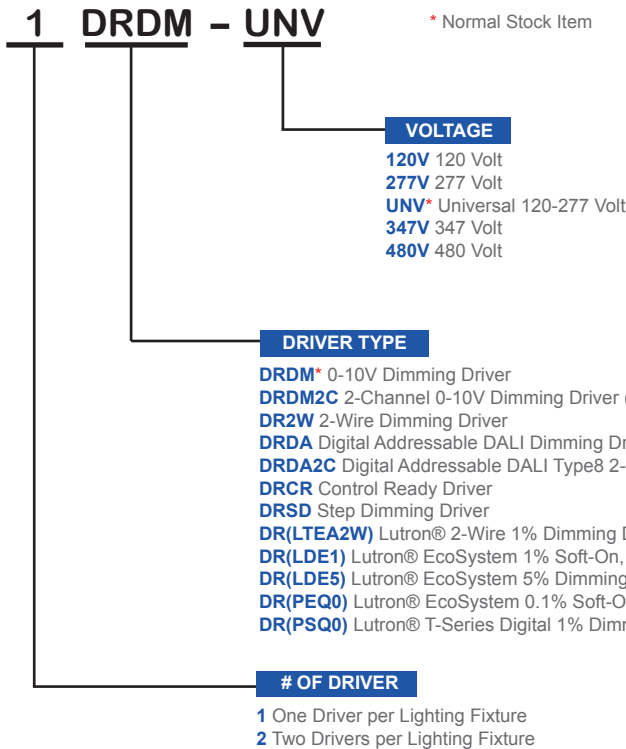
1 DRDM – UNV

* Normal Stock Item

VOLTAGE

120V 120 Volt
277V 277 Volt
UNV* Universal 120-277 Volt
347V 347 Volt
480V 480 Volt

DRIVER TYPE

DRDM* 0-10V Dimming Driver
DRDM2C 2-Channel 0-10V Dimming Driver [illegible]
DR2W 2-Wire Dimming Driver
DRDA Digital Addressable DALI Dimming Dr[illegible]
DRDA2C Digital Addressable DALI Type8 2-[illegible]
DRCR Control Ready Driver
DRSD Step Dimming Driver
DR(LTEA2W) Lutron® 2-Wire 1% Dimming D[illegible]
DR(LDE1) Lutron® EcoSystem 1% Soft-On, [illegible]
DR(LDE5) Lutron® EcoSystem 5% Dimming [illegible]
DR(PEQ0) Lutron® EcoSystem 0.1% Soft-O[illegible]
DR(PSQ0) Lutron® T-Series Digital 1% Dim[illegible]

# OF DRIVER

1 One Driver per Lighting Fixture
2 Two Drivers per Lighting Fixture